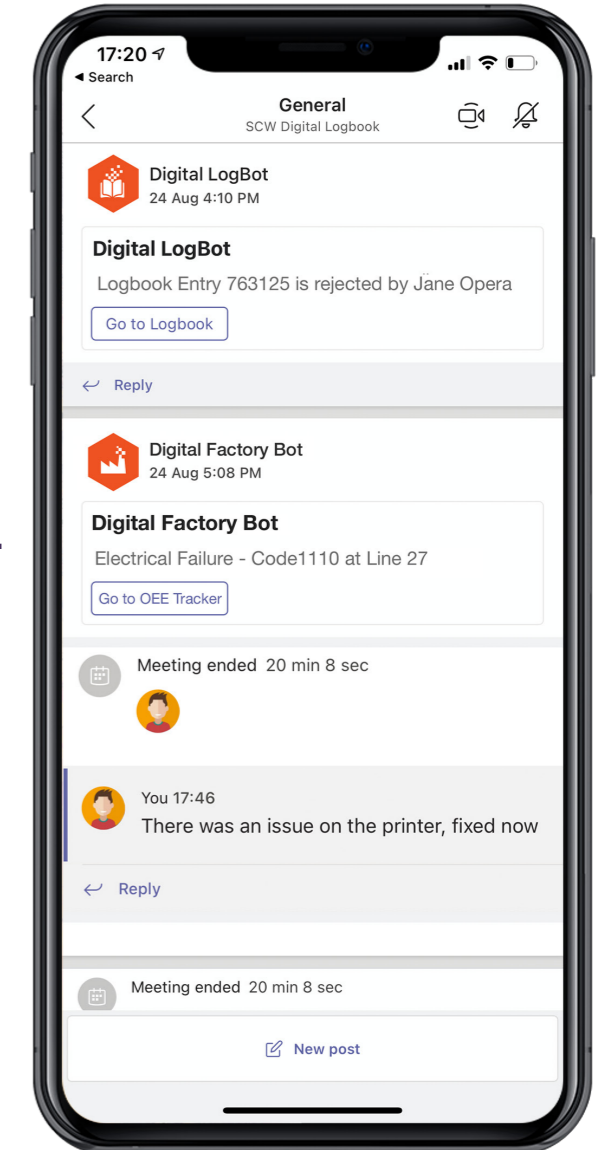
17:20
◂ Search

General
SCW Digital Logbook

Digital LogBot
24 Aug 4:10 PM

Digital LogBot
Logbook Entry 763125 is rejected by Jäne Opera
Go to Logbook

Reply

Digital Factory Bot
24 Aug 5:08 PM

Digital Factory Bot
Electrical Failure - Code1110 at Line 27
Go to OEE Tracker

Meeting ended 20 min 8 sec

You 17:46
There was an issue on the printer, fixed now

Reply

Meeting ended 20 min 8 sec

New post